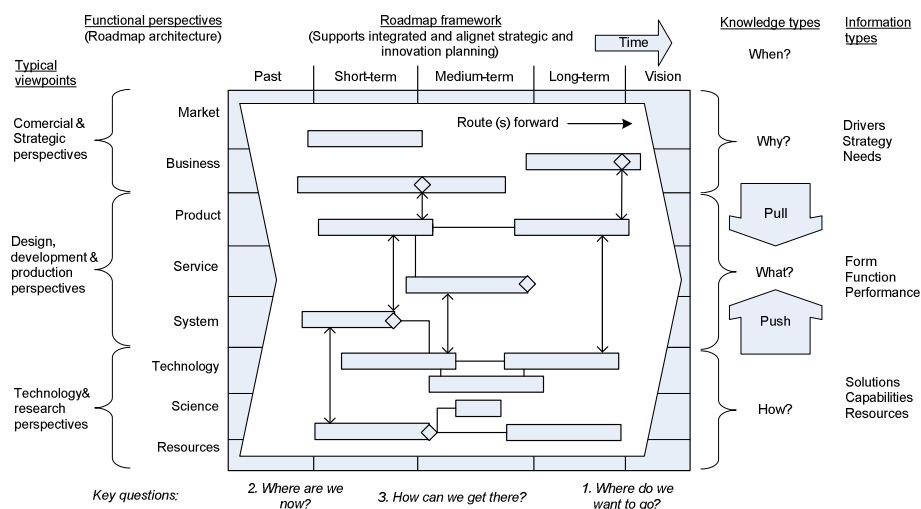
Functional perspectives
(Roadmap architecture)

Roadmap framework
(Supports integrated and alignet strategic and innovation planning)

Time

Knowledge types

Information types

Typical viewpoints

Past | Short-term | Medium-term | Long-term | Vision

When?

Comercial & Strategic perspectives

Market

Business

Route (s) forward

Why?

Drivers
Strategy
Needs

Pull

Design, development & production perspectives

Product

Service

System

What?

Form
Function
Performance

Push

Technology& research perspectives

Technology

Science

Resources

How?

Solutions
Capabilities
Resources

Key questions:

2. Where are we now?

3. How can we get there?

1. Where do we want to go?